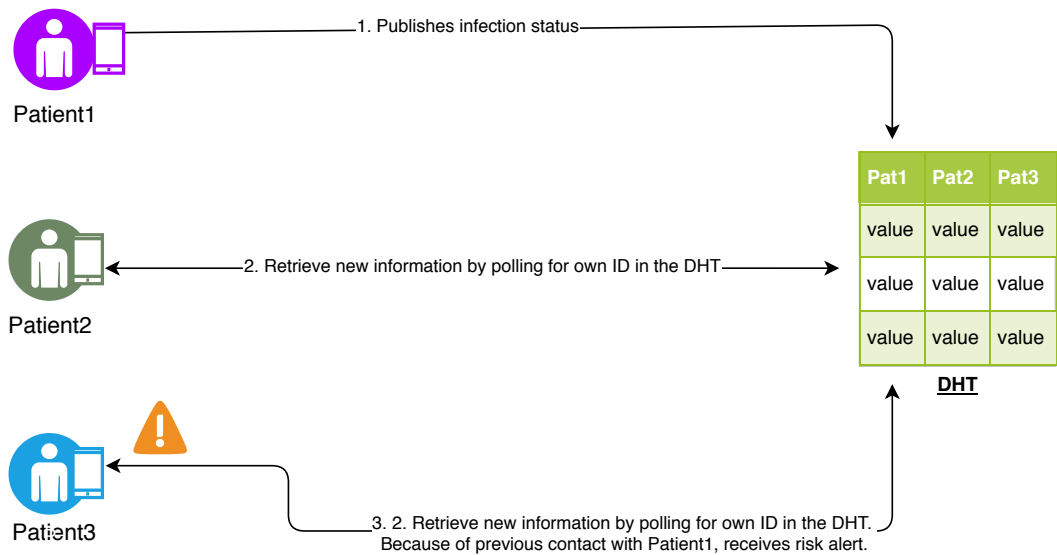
1. Publishes infection status

Patient1

2. Retrieve new information by polling for own ID in the DHT

Patient2

| Pat1 | Pat2 | Pat3 |
|---|---|---|
| value | value | value |
| value | value | value |
| value | value | value |

DHT

Patient3

3. 2. Retrieve new information by polling for own ID in the DHT. Because of previous contact with Patient1, receives risk alert.